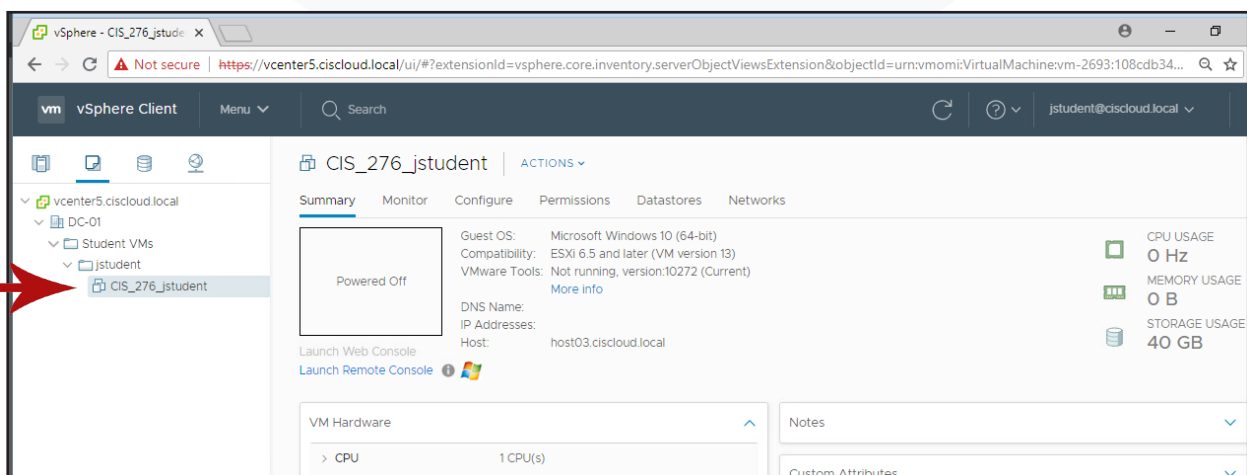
vSphere - CIS_276_jstude ×

Not secure | https://vcenter5.ciscloud.local/ui/#?extensionId=vsphere.core.inventory.serverObjectViewsExtension&objectId=urn:vmomi:VirtualMachine:vm-2693:108cdb34...

vm vSphere Client Menu Search jstudent@ciscloud.local

vcenter5.ciscloud.local
DC-01
Student VMs
jstudent
CIS_276_jstudent

CIS_276_jstudent ACTIONS

Summary Monitor Configure Permissions Datastores Networks

Powered Off

Launch Web Console
Launch Remote Console

Guest OS: Microsoft Windows 10 (64-bit)
Compatibility: ESXi 6.5 and later (VM version 13)
VMware Tools: Not running, version:10272 (Current)
More info
DNS Name:
IP Addresses:
Host: host03.ciscloud.local

CPU USAGE
0 Hz
MEMORY USAGE
0 B
STORAGE USAGE
40 GB

VM Hardware

CPU 1 CPU(s)

Notes

Custom Attributes